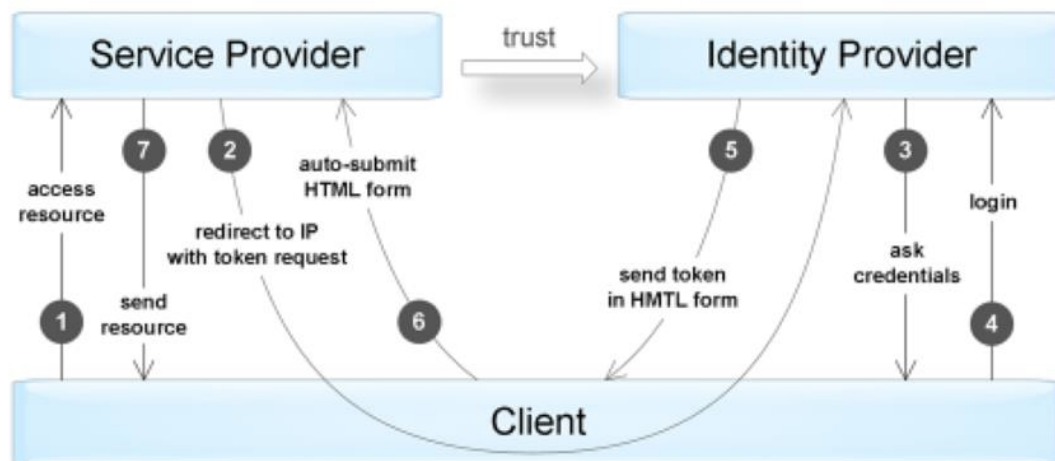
Service Provider

trust

Identity Provider

7

2

auto-submit HTML form

5

3

access resource

redirect to IP with token request

login

ask credentials

send token in HMTL form

send resource

1

6

4

Client